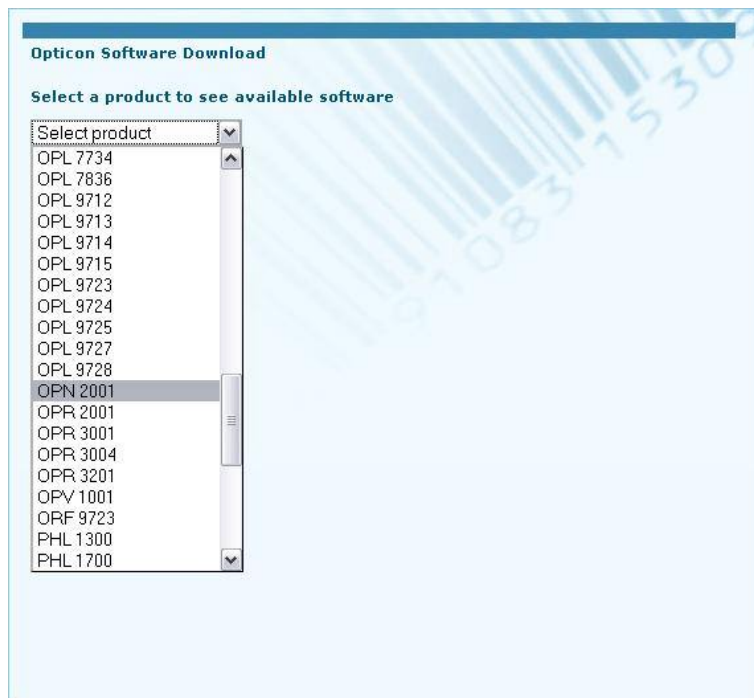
Opticon Software Download

Select a product to see available software

Select product

OPL 7734
OPL 7836
OPL 9712
OPL 9713
OPL 9714
OPL 9715
OPL 9723
OPL 9724
OPL 9725
OPL 9727
OPL 9728
OPN 2001
OPR 2001
OPR 3001
OPR 3004
OPR 3201
OPV 1001
ORF 9723
PHL 1300
PHL 1700